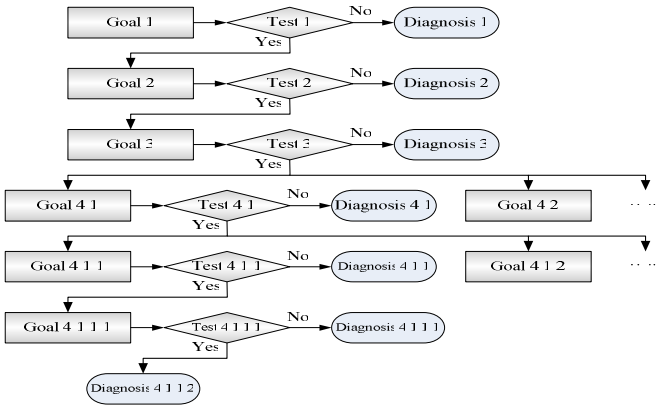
Goal 1
Test 1
No
Diagnosis 1
Yes
Goal 2
Test 2
No
Diagnosis 2
Yes
Goal 3
Test 3
No
Diagnosis 3
Yes
Goal 4 1
Test 4 1
No
Diagnosis 4 1
Yes
Goal 4 2
. . .
Goal 4 1 1
Test 4 1 1
No
Diagnosis 4 1 1
Yes
Goal 4 1 2
. . .
Goal 4 1 1 1
Test 4 1 1 1
No
Diagnosis 4 1 1 1
Yes
Diagnosis 4 1 1 2